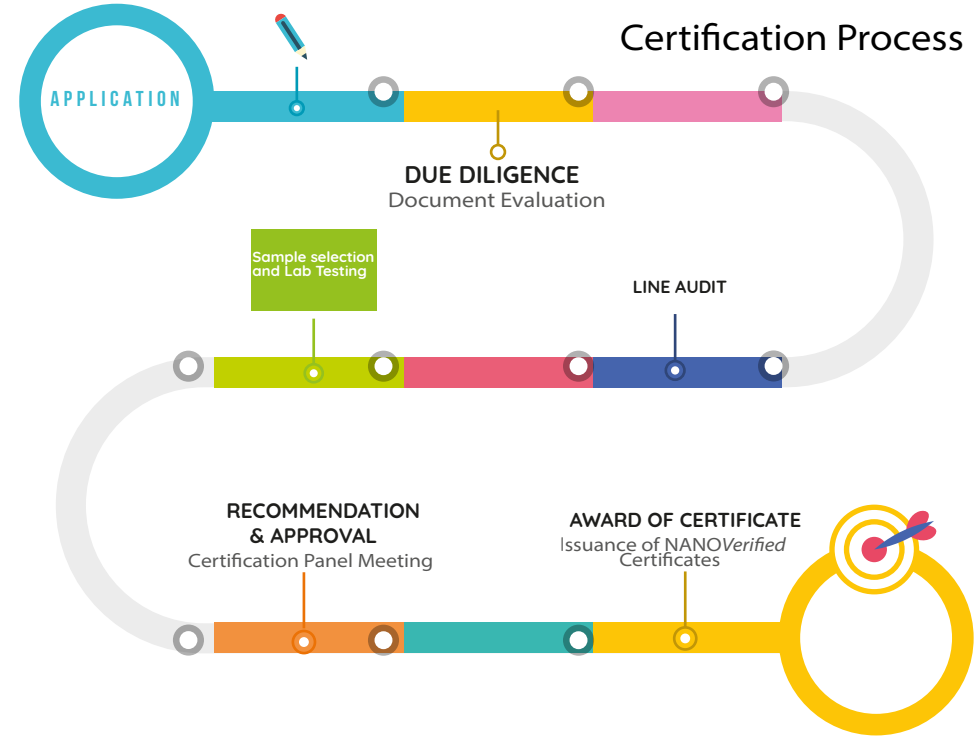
Certification Process

APPLICATION

DUE DILIGENCE
Document Evaluation

Sample selection and Lab Testing

LINE AUDIT

RECOMMENDATION & APPROVAL
Certification Panel Meeting

AWARD OF CERTIFICATE
Issuance of NANOVerified Certificates